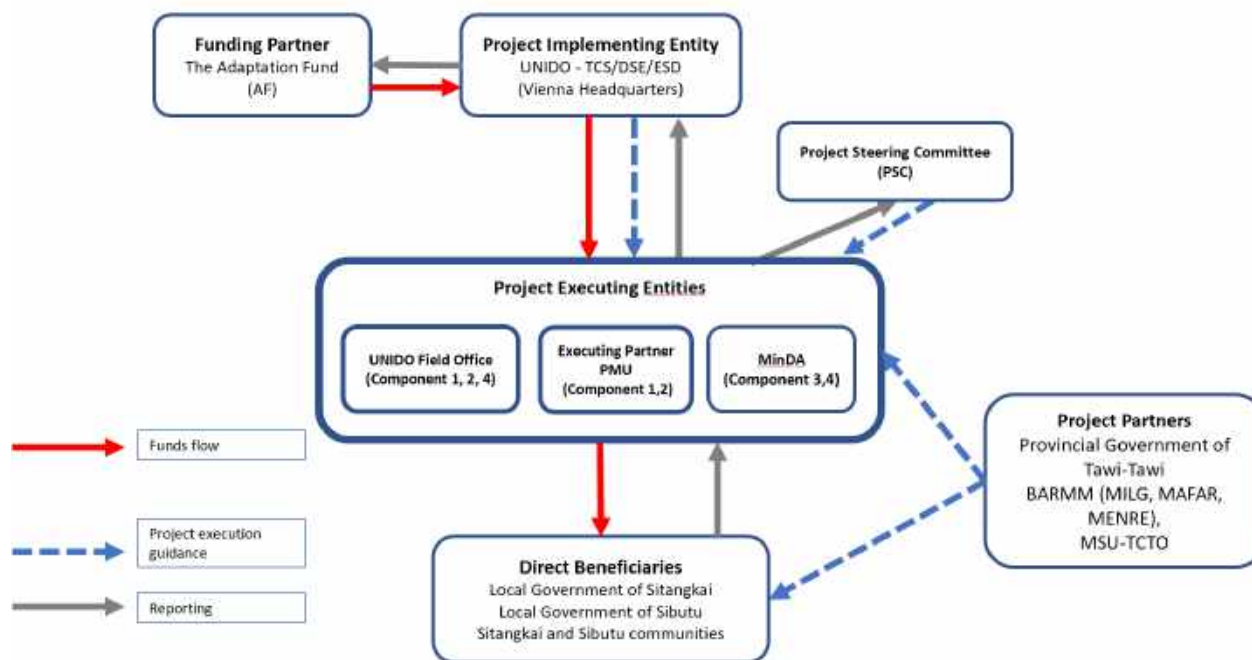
Funding Partner
The Adaptation Fund
(AF)

Project Implementing Entity
UNIDO - TCS/DSE/ESD
(Vienna Headquarters)

Project Steering Committee
(PSC)

Project Executing Entities

UNIDO Field Office
(Component 1, 2, 4)

Executing Partner
PMU
(Component 1,2)

MinDA
(Component 3,4)

Project Partners
Provincial Government of Tawi-Tawi
BARMM (MILG, MAFAR, MENRE),
MSU-TCTO

Funds flow

Project execution guidance

Reporting

Direct Beneficiaries
Local Government of Sitangkai
Local Government of Sibutu
Sitangkai and Sibutu communities